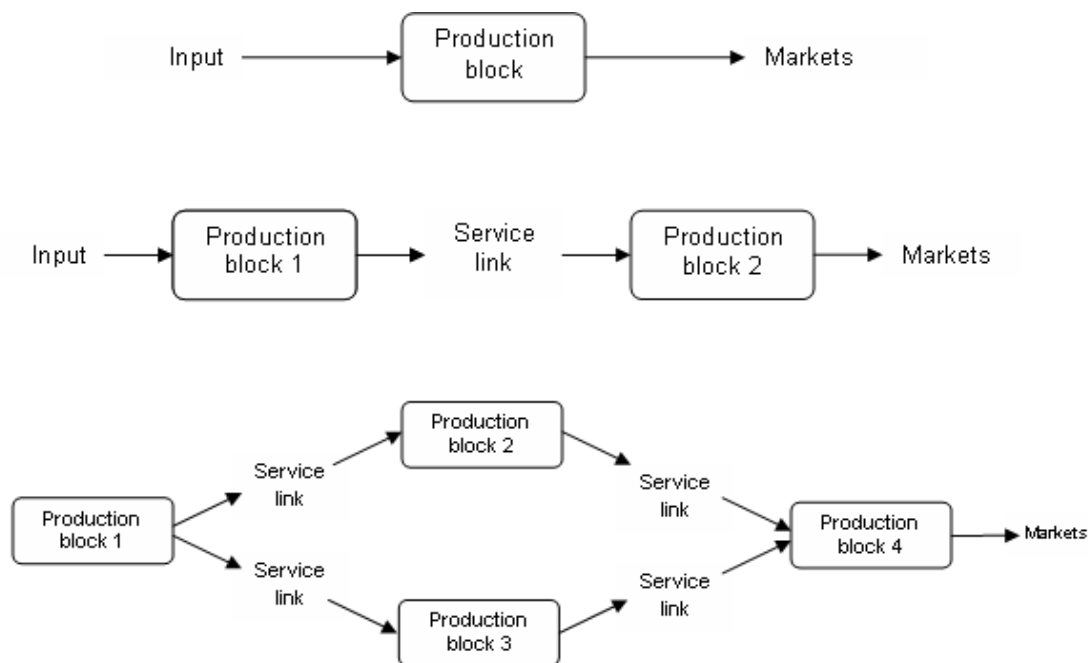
Input

Production block

Markets

Input

Production block 1

Service link

Production block 2

Markets

Production block 2

Service link

Service link

Production block 1

Production block 4

Markets

Service link

Service link

Production block 3